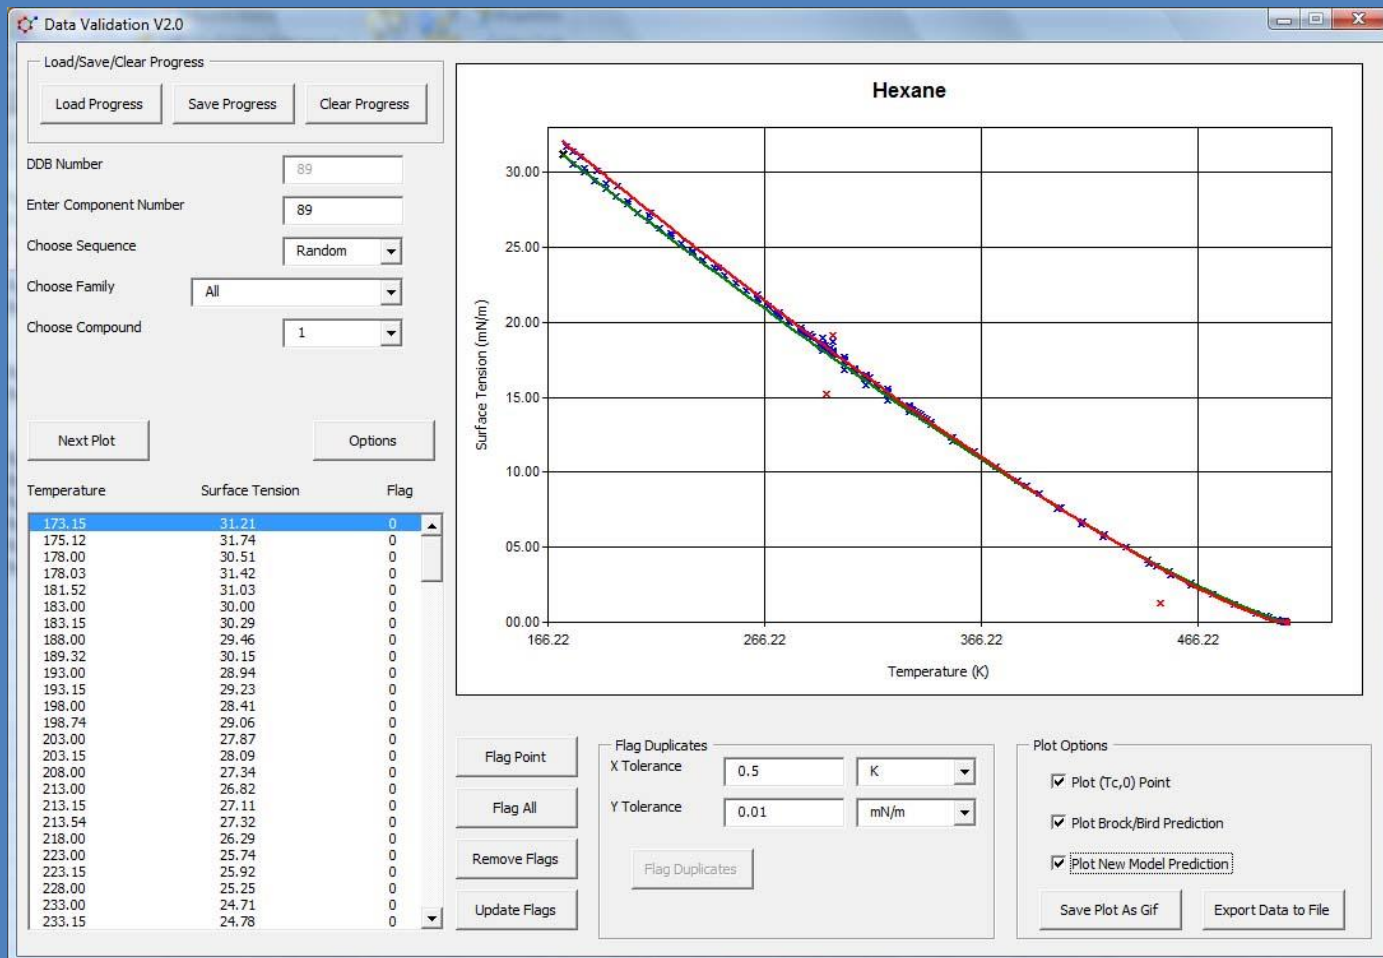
Data Validation V2.0

Load/Save/Clear Progress

Load Progress
Save Progress
Clear Progress

DDB Number 89
Enter Component Number 89
Choose Sequence Random
Choose Family All
Choose Compound 1

Next Plot
Options

| Temperature | Surface Tension | Flag |
|---|---|---|
| 173.15 | 31.21 | 0 |
| 175.12 | 31.74 | 0 |
| 178.00 | 30.51 | 0 |
| 178.03 | 31.42 | 0 |
| 181.52 | 31.03 | 0 |
| 183.00 | 30.00 | 0 |
| 183.15 | 30.29 | 0 |
| 188.00 | 29.46 | 0 |
| 189.32 | 30.15 | 0 |
| 193.00 | 28.94 | 0 |
| 193.15 | 29.23 | 0 |
| 198.00 | 28.41 | 0 |
| 198.74 | 29.06 | 0 |
| 203.00 | 27.87 | 0 |
| 203.15 | 28.09 | 0 |
| 208.00 | 27.34 | 0 |
| 213.00 | 26.82 | 0 |
| 213.15 | 27.11 | 0 |
| 213.54 | 27.32 | 0 |
| 218.00 | 26.29 | 0 |
| 223.00 | 25.74 | 0 |
| 223.15 | 25.92 | 0 |
| 228.00 | 25.25 | 0 |
| 233.00 | 24.71 | 0 |
| 233.15 | 24.78 | 0 |

Hexane

Surface Tension (mN/m)
30.00
25.00
20.00
15.00
10.00
05.00
00.00
166.22
266.22
366.22
466.22
Temperature (K)

Flag Point
Flag All
Remove Flags
Update Flags

Flag Duplicates
X Tolerance 0.5 K
Y Tolerance 0.01 mN/m
Flag Duplicates

Plot Options
Plot (Tc,0) Point
Plot Brock/Bird Prediction
Plot New Model Prediction

Save Plot As Gif
Export Data to File